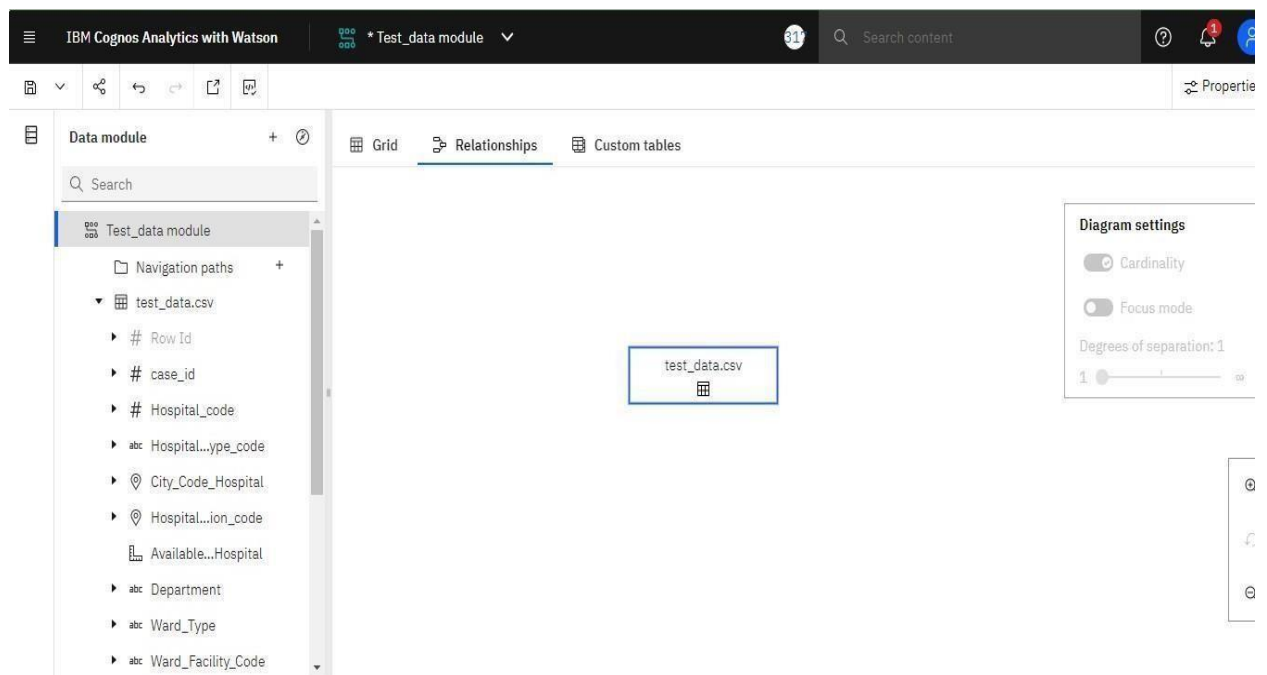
IBM Cognos Analytics with Watson

* Test_data module

31

Search content

1

Propertie

Data module

Search

Test_data module

Navigation paths

test_data.csv

Row Id

case_id

Hospital_code

abc Hospital...ype_code

City_Code_Hospital

Hospital...ion_code

Available...Hospital

abc Department

abc Ward_Type

abc Ward_Facility_Code

Grid

Relationships

Custom tables

test_data.csv

Diagram settings

Cardinality

Focus mode

Degrees of separation: 1

1

∞